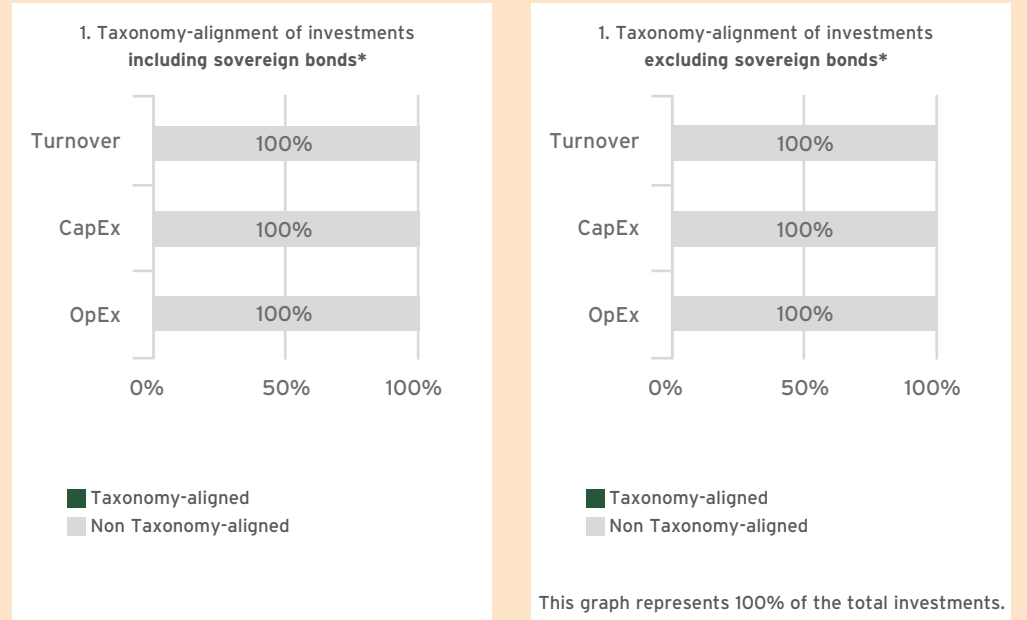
1. Taxonomy-alignment of investments
including sovereign bonds*

Turnover 100%
CapEx 100%
OpEx 100%

0% 50% 100%

Taxonomy-aligned
Non Taxonomy-aligned

1. Taxonomy-alignment of investments
excluding sovereign bonds*

Turnover 100%
CapEx 100%
OpEx 100%

0% 50% 100%

Taxonomy-aligned
Non Taxonomy-aligned

This graph represents 100% of the total investments.